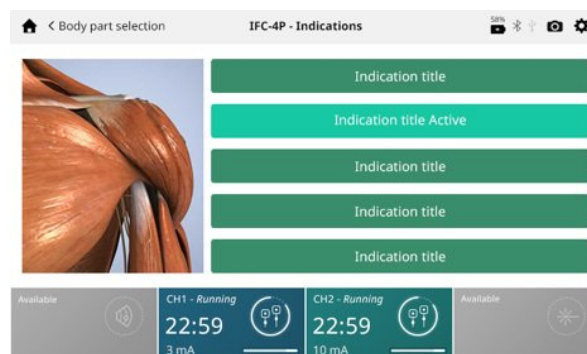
< Body part selection
IFC-4P - Indications
58%

Indication title
Indication title Active
Indication title
Indication title
Indication title

Available

CH1 - *Running*
22:59
3 mA

CH2 - *Running*
22:59
10 mA

Available